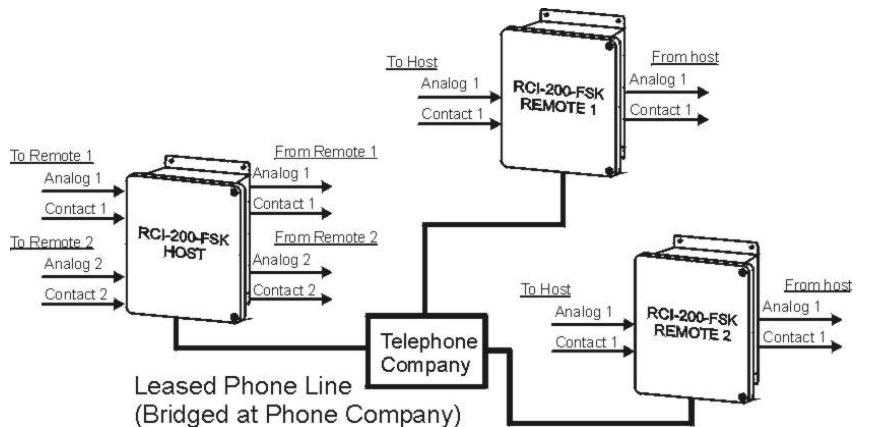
To Host
Analog 1
Contact 1

RCI-200-FSK REMOTE 1

From host
Analog 1
Contact 1

To Remote 1
Analog 1
Contact 1
To Remote 2
Analog 2
Contact 2

RCI-200-FSK HOST

From Remote 1
Analog 1
Contact 1
From Remote 2
Analog 2
Contact 2

To Host
Analog 1
Contact 1

RCI-200-FSK REMOTE 2

From host
Analog 1
Contact 1

Telephone Company

Leased Phone Line
(Bridged at Phone Company)